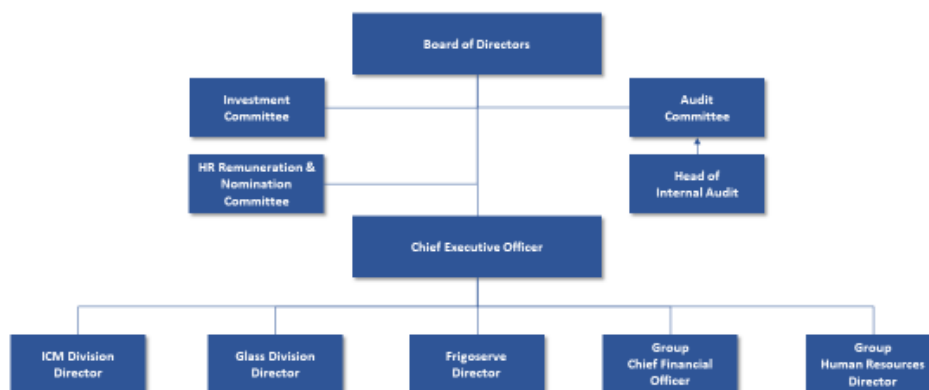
Board of Directors

Investment Committee

Audit Committee

HR Remuneration & Nomination Committee

Head of Internal Audit

Chief Executive Officer

ICM Division Director

Glass Division Director

Frigoserve Director

Group Chief Financial Officer

Group Human Resources Director